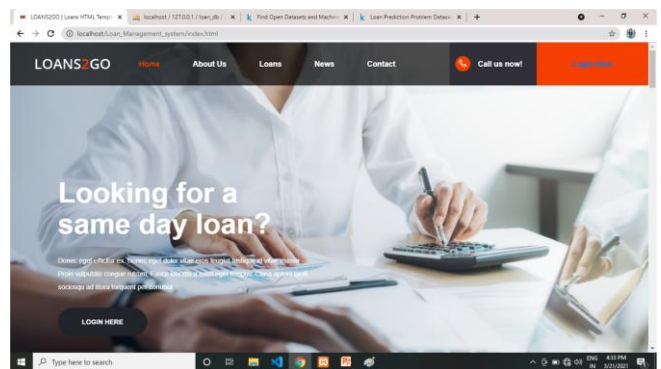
LOANS2GO | Loans HTML Templ ×
localhost / 127.0.0.1 / loan_db / ×
Find Open Datasets and Machin ×
Loan Prediction Problem Datase ×
+

localhost/Loan_Management_system/index.html

LOANS2GO
Home
About Us
Loans
News
Contact
Call us now!
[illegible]

Looking for a same day loan?

Donec eget efficitur ex. Donec eget dolor vitae eros feugiat tristique id vitae massa. Proin vulputate congue rutrum. Fusce lobortis a enim eget tempus. Class aptent taciti sociosqu ad litora torquent per conubia

LOGIN HERE

Type here to search
ENG IN
4:33 PM
3/21/2021